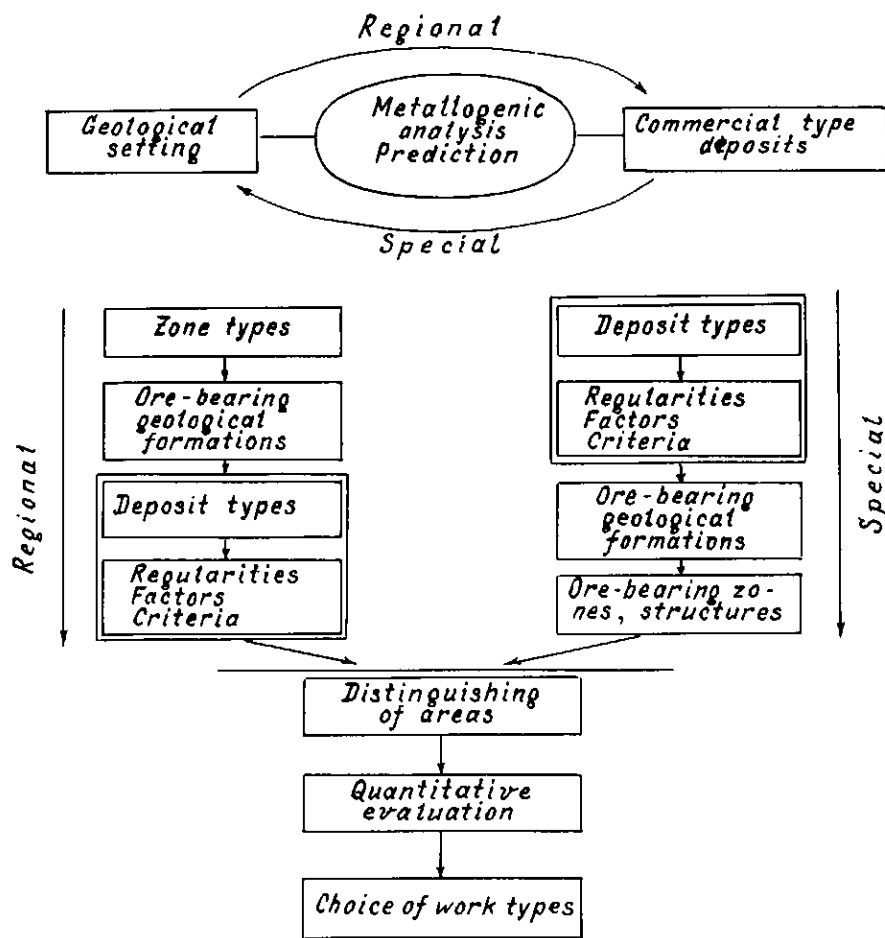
Regional

Geological setting

Metallogenic analysis Prediction

Commercial type deposits

Special

Regional

Zone types

Ore-bearing geological formations

Deposit types

Regularities Factors Criteria

Deposit types

Regularities Factors Criteria

Ore-bearing geological formations

Ore-bearing zones, structures

Special

Distinguishing of areas

Quantitative evaluation

Choice of work types